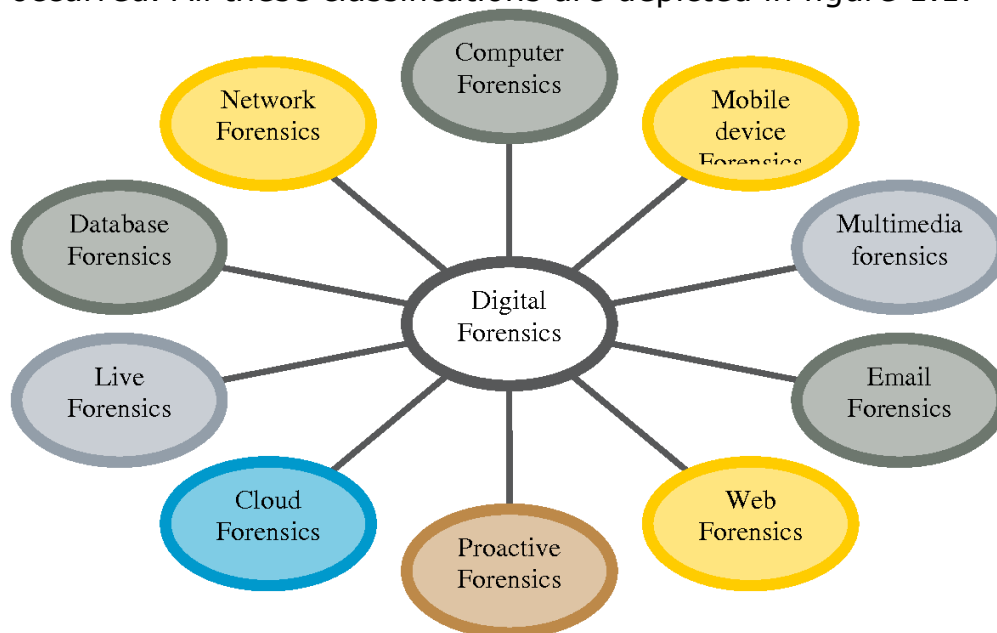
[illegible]. All these classifications are depicted in figure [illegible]

Computer Forensics

Network Forensics

Mobile device Forensics

Database Forensics

Multimedia forensics

Digital Forensics

Live Forensics

Email Forensics

Cloud Forensics

Web Forensics

Proactive Forensics